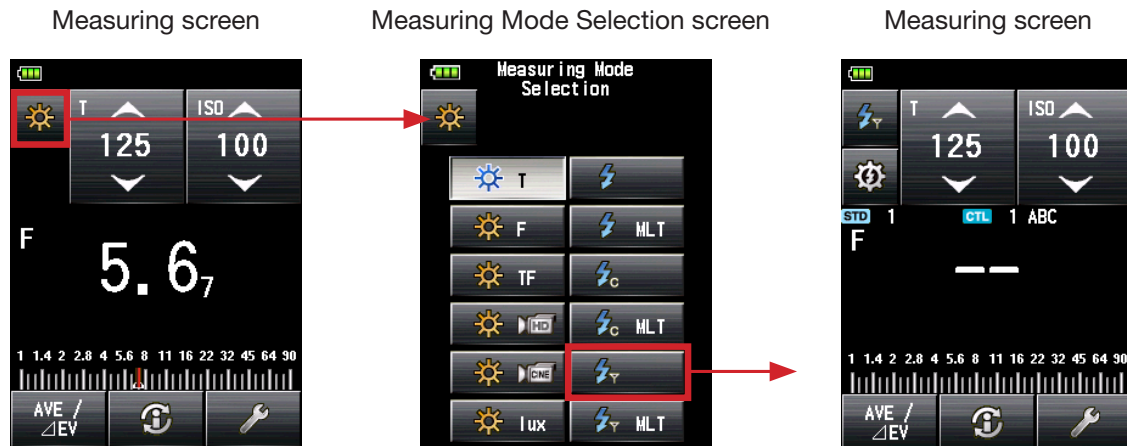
Measuring screen

T

125

ISO

100

F

5.6$_7$

1 1.4 2 2.8 4 5.6 8 11 16 22 32 45 64 90

AVE / ⊿EV

Measuring Mode Selection screen

Measuring Mode Selection

T

F

MLT

TF

C

HD

C MLT

CNE

lux

MLT

Measuring screen

T

125

ISO

100

STD 1

CTL 1 ABC

F

– –

1 1.4 2 2.8 4 5.6 8 11 16 22 32 45 64 90

AVE / ⊿EV